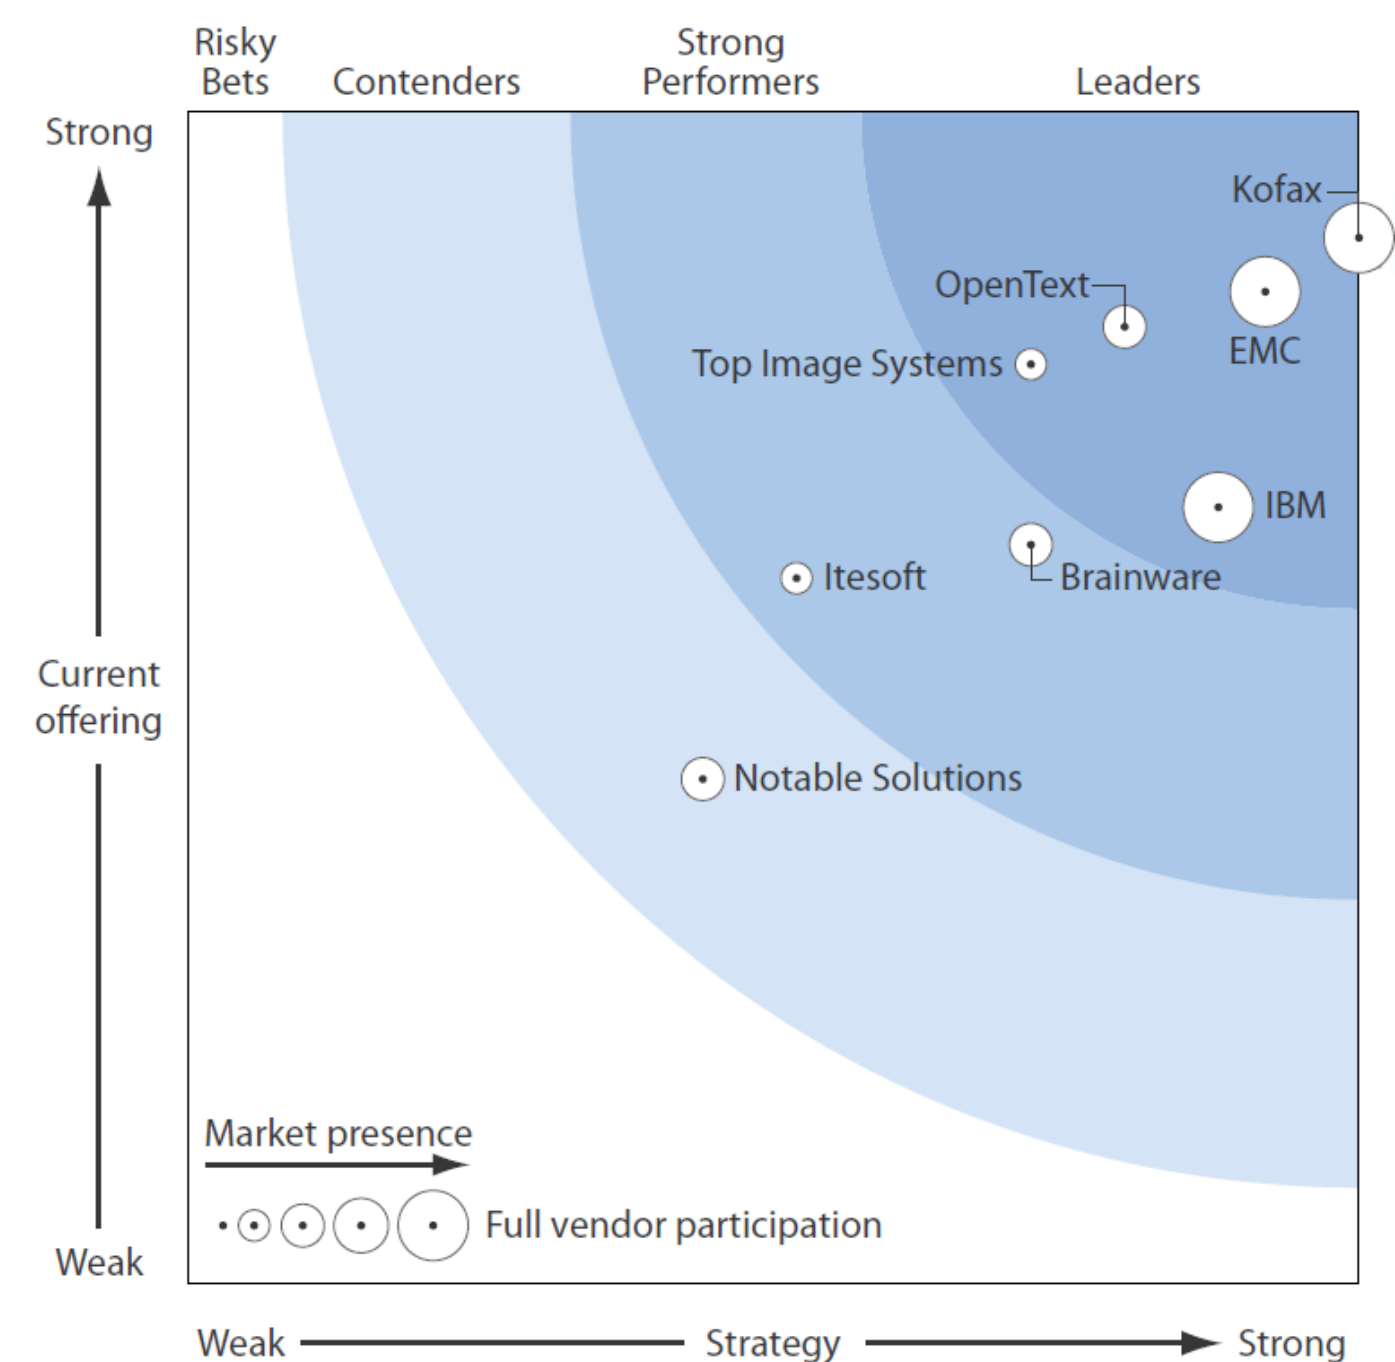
Risky Bets
Contenders
Strong Performers
Leaders

Strong
Current offering
Weak

Kofax
OpenText
EMC
Top Image Systems
IBM
Itesoft
Brainware
Notable Solutions

Market presence
Full vendor participation

Weak
Strategy
Strong